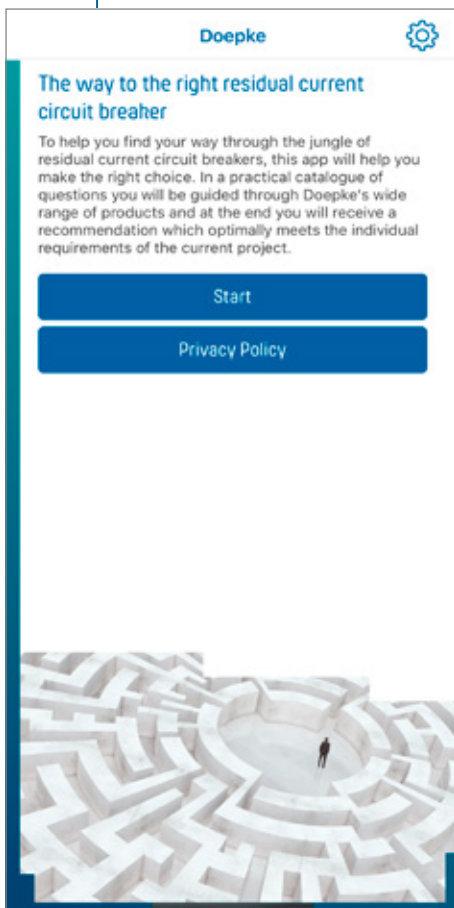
Doepke

The way to the right residual current circuit breaker

To help you find your way through the jungle of residual current circuit breakers, this app will help you make the right choice. In a practical catalogue of questions you will be guided through Doepke's wide range of products and at the end you will receive a recommendation which optimally meets the individual requirements of the current project.

Start

Privacy Policy